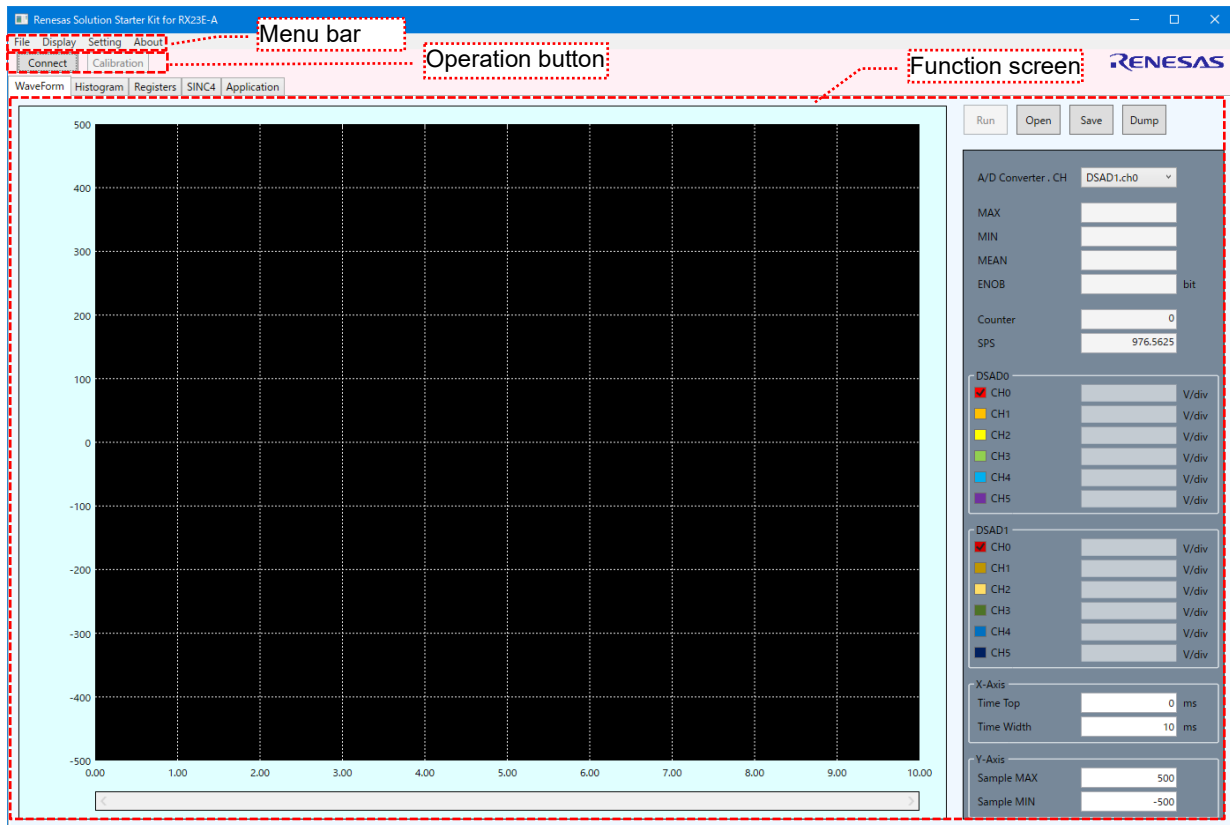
Renesas Solution Starter Kit for RX23E-A

File Display Setting About

Menu bar

Connect Calibration

Operation button

Function screen

RENESAS

WaveForm Histogram Registers SINC4 Application

500
400
300
200
100
0
-100
-200
-300
-400
-500

0.00 1.00 2.00 3.00 4.00 5.00 6.00 7.00 8.00 9.00 10.00

Run Open Save Dump

A/D Converter . CH DSAD1.ch0

MAX
MIN
MEAN
ENOB bit

Counter 0
SPS 976.5625

DSAD0
CH0 V/div
CH1 V/div
CH2 V/div
CH3 V/div
CH4 V/div
CH5 V/div

DSAD1
CH0 V/div
CH1 V/div
CH2 V/div
CH3 V/div
CH4 V/div
CH5 V/div

X-Axis
Time Top 0 ms
Time Width 10 ms

Y-Axis
Sample MAX 500
Sample MIN -500